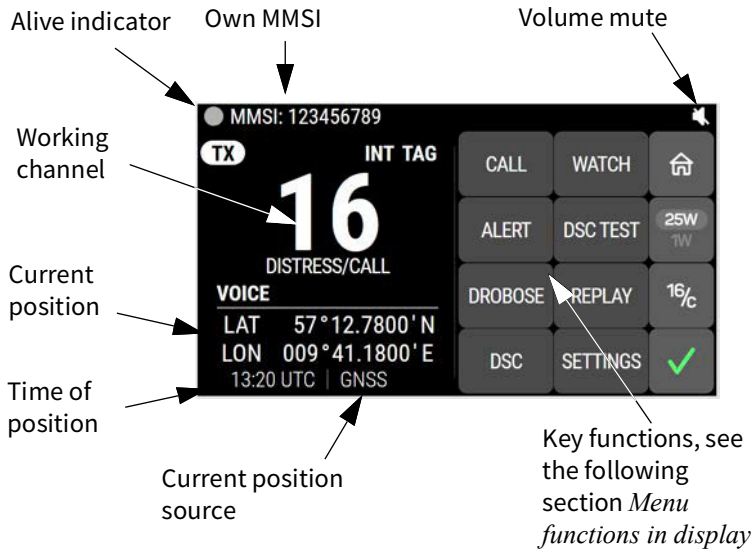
Alive indicator

Own MMSI

Volume mute

MMSI: 123456789

TX

INT TAG

Working channel

16

DISTRESS/CALL

VOICE

LAT 57°12.7800'N

LON 009°41.1800'E

13:20 UTC | GNSS

CALL

WATCH

ALERT

DSC TEST

25W

1W

DROBOSE

REPLAY

16/c

DSC

SETTINGS

Current position

Time of position

Current position source

Key functions, see the following section *Menu functions in display*